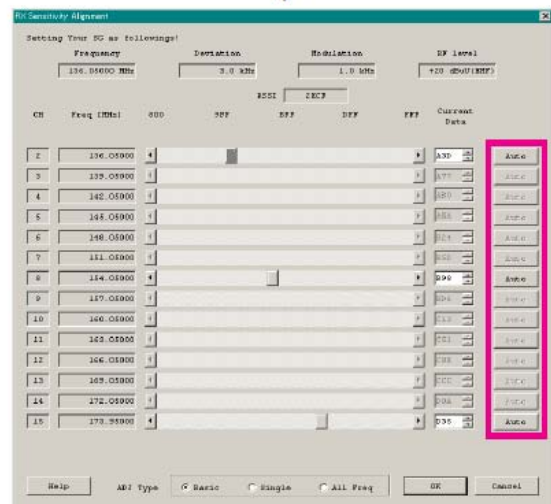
RX Sensitivity Alignment

Setting Your SG as followings!

| Frequency | Deviation | Modulation | RF level |
|---|---|---|---|
| 136.05000 MHz | 3.0 kHz | 1.0 kHz | +20 dBuV(EMF) |

RSSI 2ECF

| CH | Freq [MHz] | 000 | 3FF | 7FF | BFF | FFF | Current Data | |
|---|---|---|---|---|---|---|---|---|
| 2 | 136.05000 | | | | | | A3D | Auto |
| 3 | 139.05000 | | | | | | A77 | Auto |
| 4 | 142.05000 | | | | | | AB0 | Auto |
| 5 | 145.05000 | | | | | | AB5 | Auto |
| 6 | 148.05000 | | | | | | BC4 | Auto |
| 7 | 151.05000 | | | | | | B60 | Auto |
| 8 | 154.05000 | | | | | | B98 | Auto |
| 9 | 157.05000 | | | | | | BD4 | Auto |
| 10 | 160.05000 | | | | | | C10 | Auto |
| 11 | 163.05000 | | | | | | C51 | Auto |
| 12 | 166.05000 | | | | | | C88 | Auto |
| 13 | 169.05000 | | | | | | CCC | Auto |
| 14 | 172.05000 | | | | | | D0A | Auto |
| 15 | 173.95000 | | | | | | D36 | Auto |

Help ADJ Type Basic Single All Freq OK Cancel